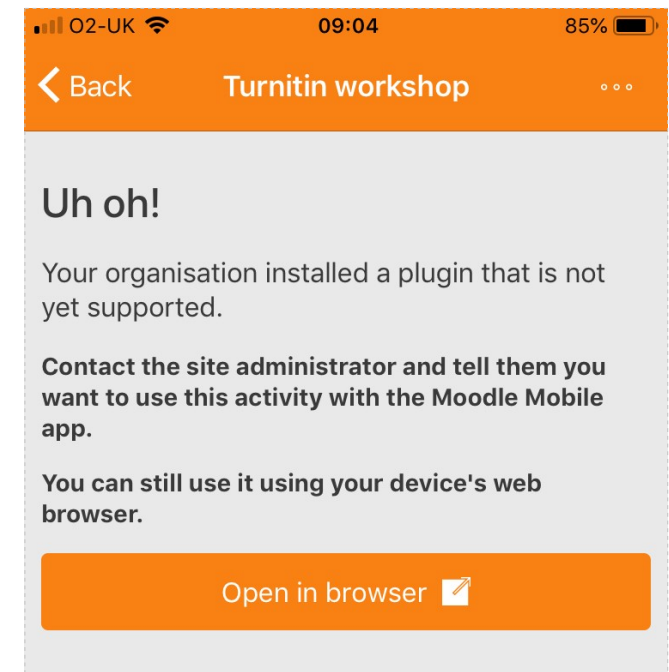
O2-UK 09:04 85%

Back Turnitin workshop

Uh oh!

Your organisation installed a plugin that is not yet supported.

Contact the site administrator and tell them you want to use this activity with the Moodle Mobile app.

You can still use it using your device's web browser.

Open in browser